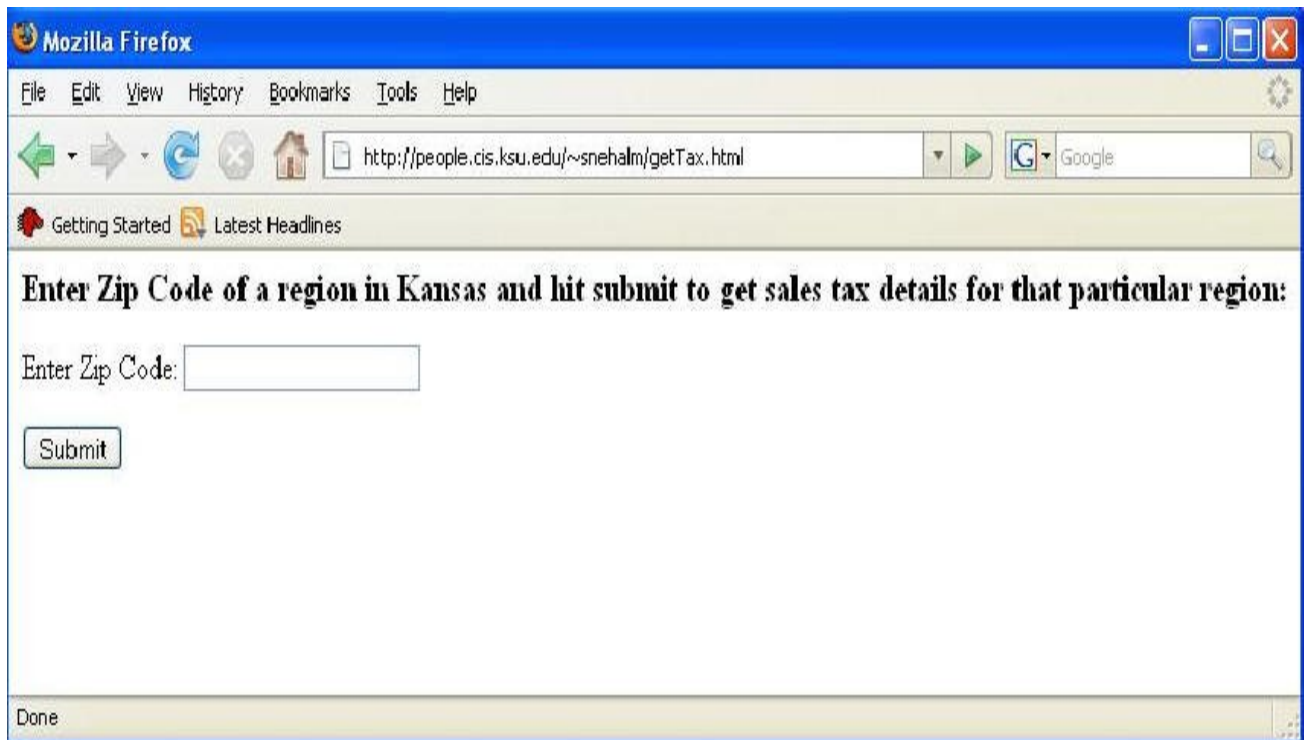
Mozilla Firefox

File Edit View History Bookmarks Tools Help

http://people.cis.ksu.edu/~snehalm/getTax.html

Google

Getting Started Latest Headlines

**Enter Zip Code of a region in Kansas and hit submit to get sales tax details for that particular region:**

Enter Zip Code:

Submit

Done